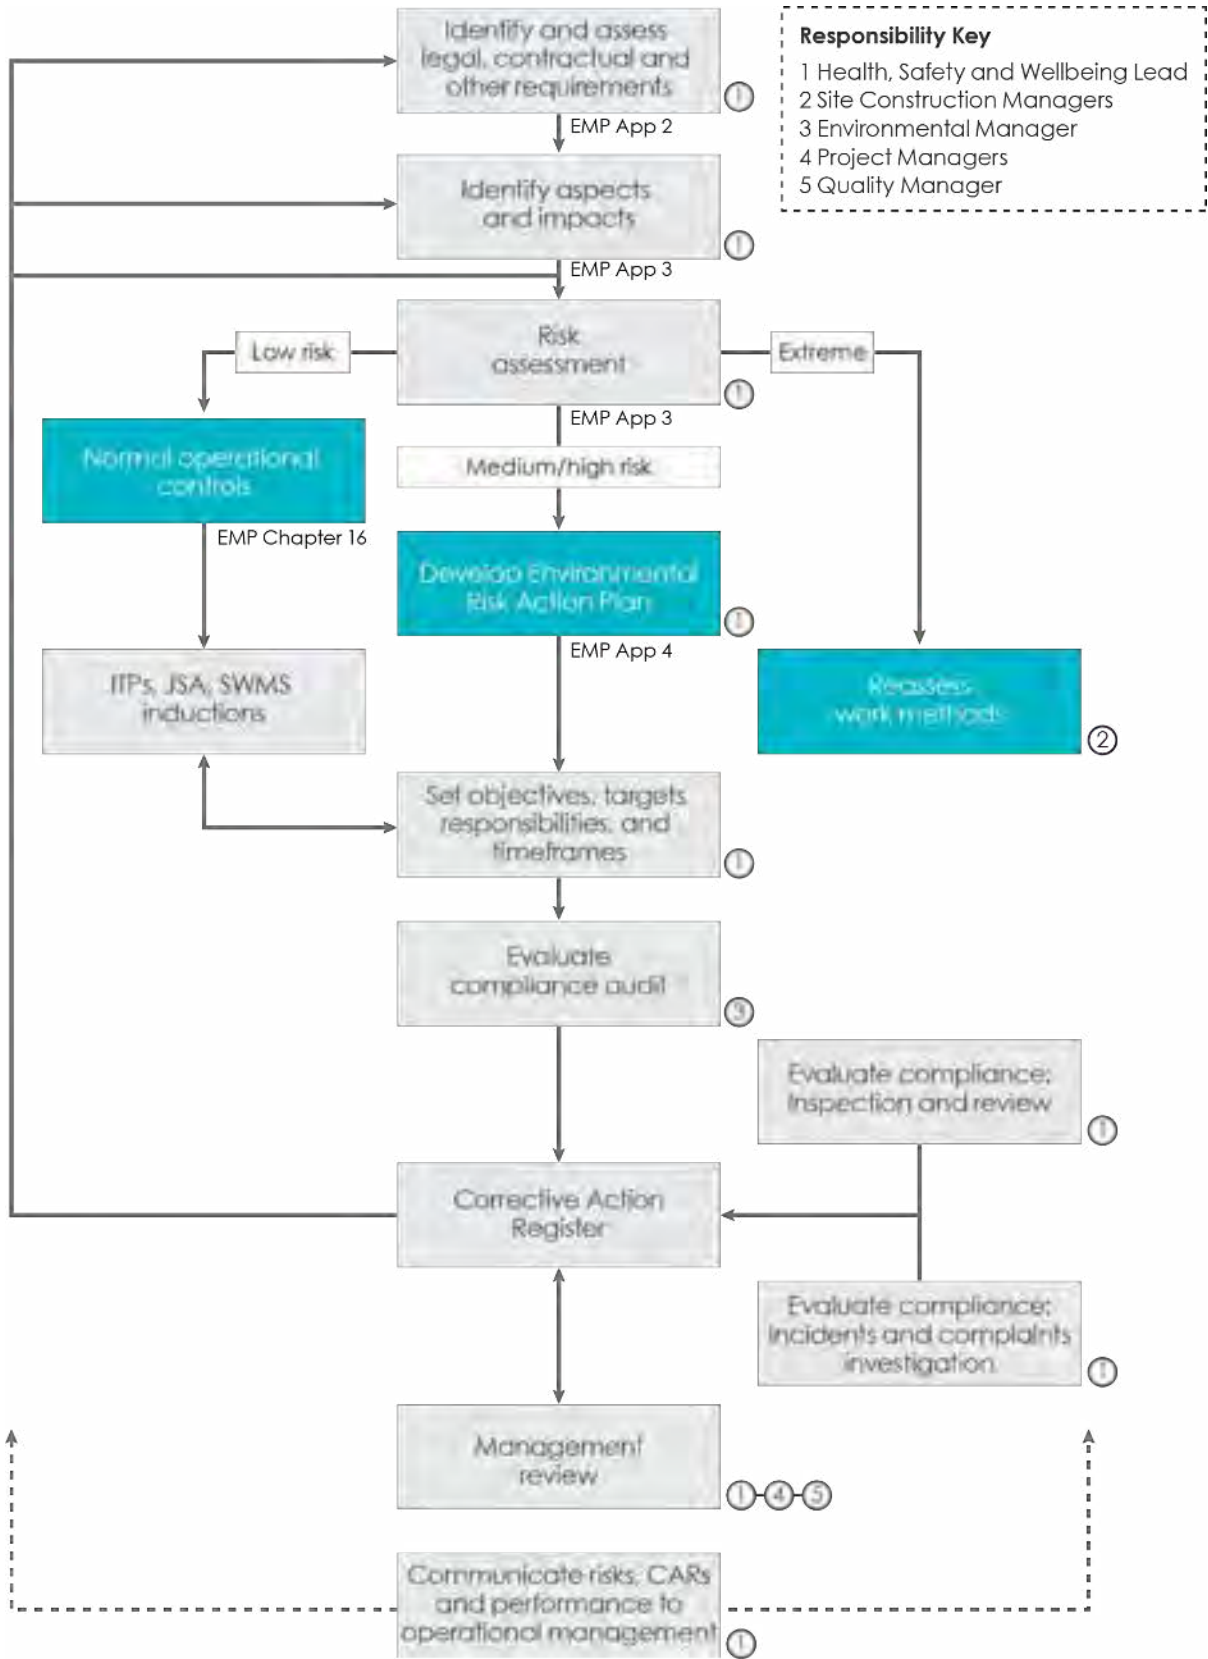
Identify and assess legal, contractual and other requirements

1

EMP App 2

Identify aspects and impacts

1

EMP App 3

Responsibility Key
1 Health, Safety and Wellbeing Lead
2 Site Construction Managers
3 Environmental Manager
4 Project Managers
5 Quality Manager

Low risk

Risk assessment

1

Extreme

EMP App 3

Normal operational controls

EMP Chapter 16

Medium/high risk

Develop Environmental Risk Action Plan

1

EMP App 4

ITPs, JSA, SWMS inductions

Reassess work methods

2

Set objectives, targets responsibilities, and timeframes

1

Evaluate compliance audit

3

Evaluate compliance: Inspection and review

1

Corrective Action Register

Evaluate compliance: Incidents and complaints investigation

1

Management review

1-4-5

Communicate risks, CARs and performance to operational management

1